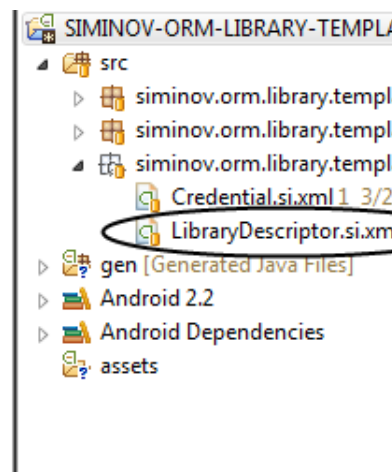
SIMINOV-ORM-LIBRARY-TEMPLA
src
siminov.orm.library.templ
siminov.orm.library.templ
siminov.orm.library.templ
Credential.si.xml 1 3/2
LibraryDescriptor.si.xm
gen [Generated Java Files]
Android 2.2
Android Dependencies
assets